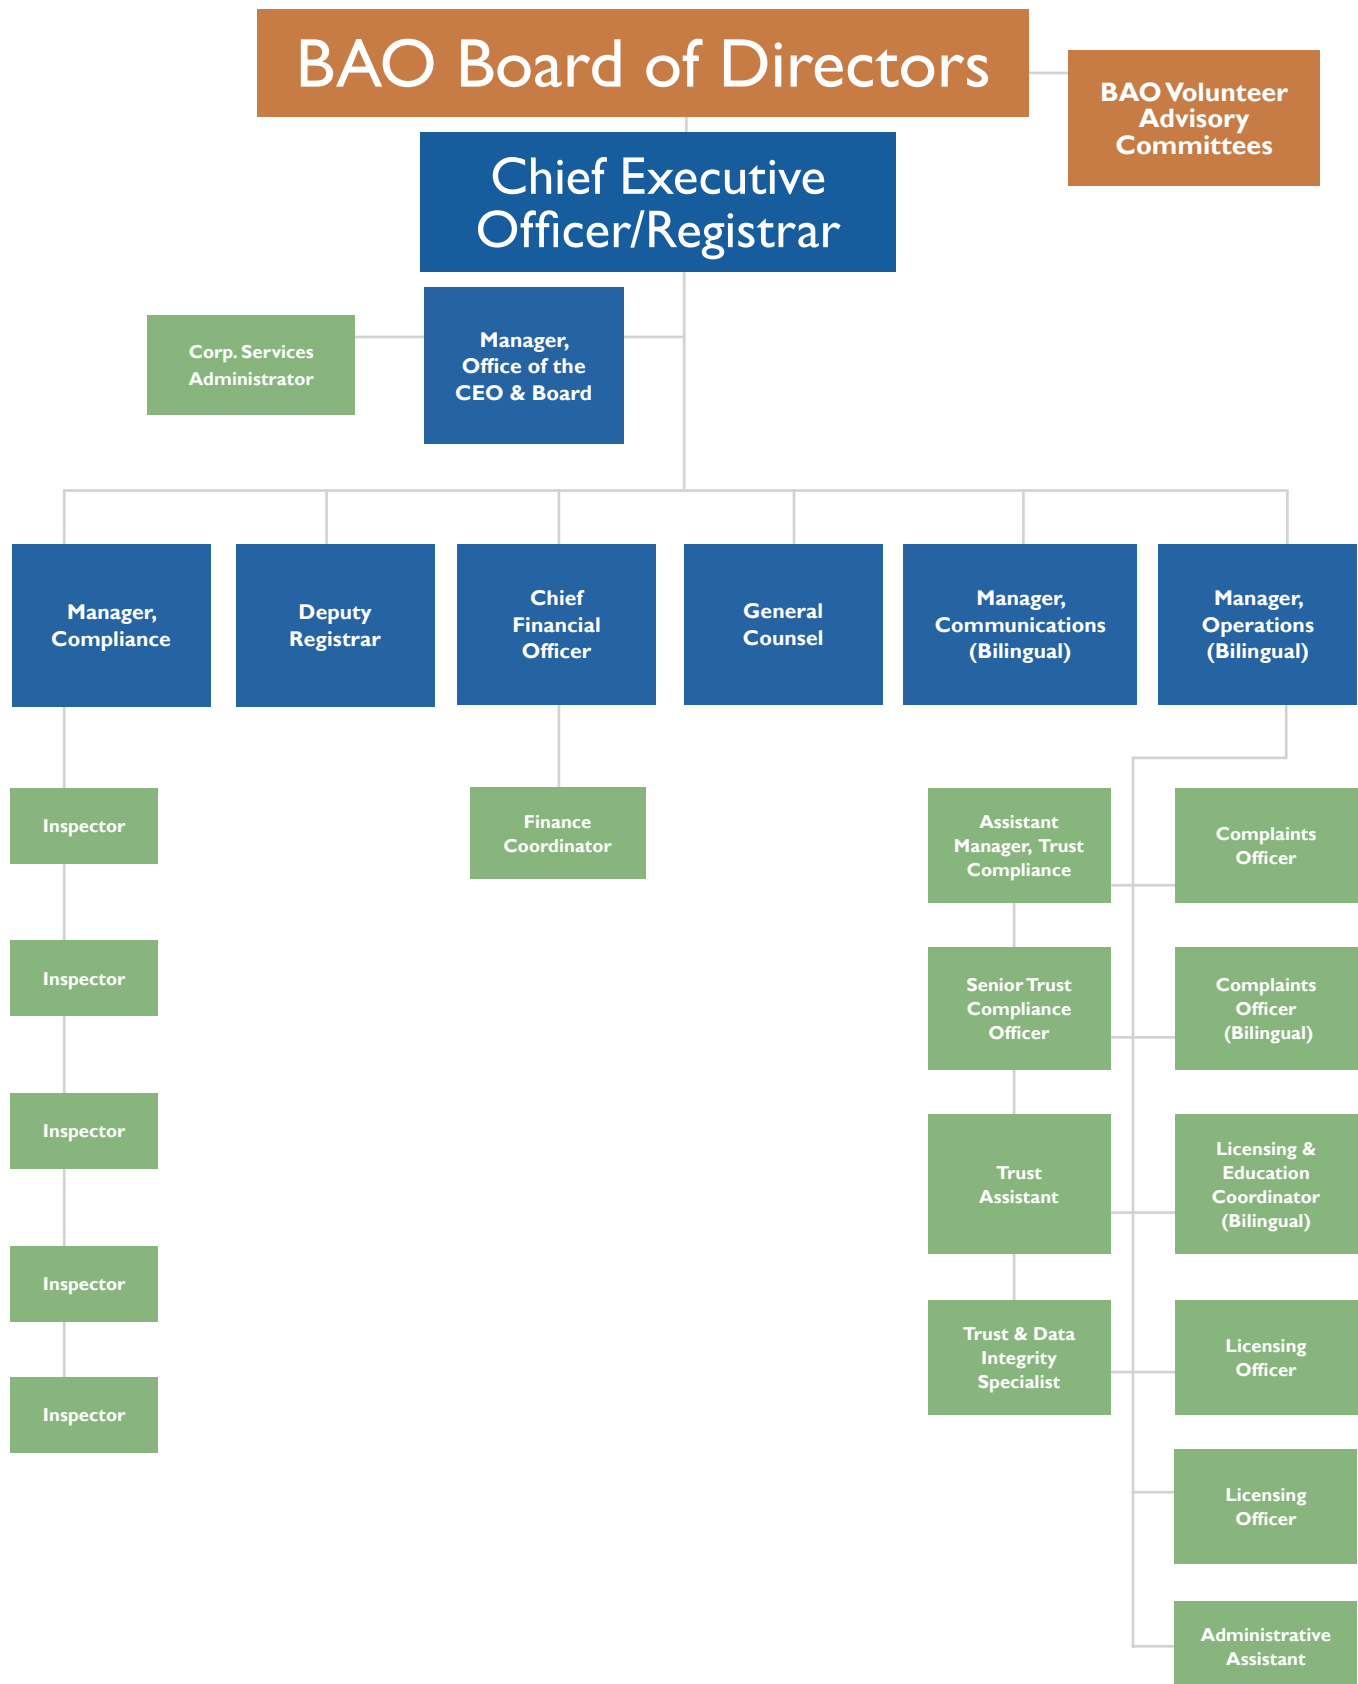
BAO Board of Directors

BAO Volunteer Advisory Committees

Chief Executive Officer/Registrar

Corp. Services Administrator

Manager, Office of the CEO & Board

Manager, Compliance

Deputy Registrar

Chief Financial Officer

General Counsel

Manager, Communications (Bilingual)

Manager, Operations (Bilingual)

Inspector

Inspector

Inspector

Inspector

Inspector

Finance Coordinator

Assistant Manager, Trust Compliance

Senior Trust Compliance Officer

Trust Assistant

Trust & Data Integrity Specialist

Complaints Officer

Complaints Officer (Bilingual)

Licensing & Education Coordinator (Bilingual)

Licensing Officer

Licensing Officer

Administrative Assistant